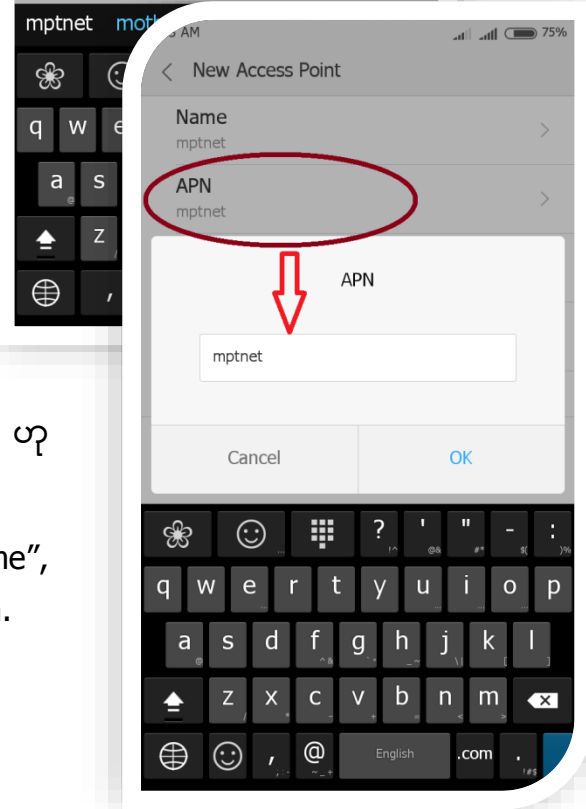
mptnet moth

q w e

a s

z

,

ဟု

ne",

.

5 AM

75%

New Access Point

Name

mptnet

APN

mptnet

APN

mptnet

Cancel

OK

? ' " - :

q w e r t y u i o p

a s d f g h j k l

z x c v b n m

, @ English .com .